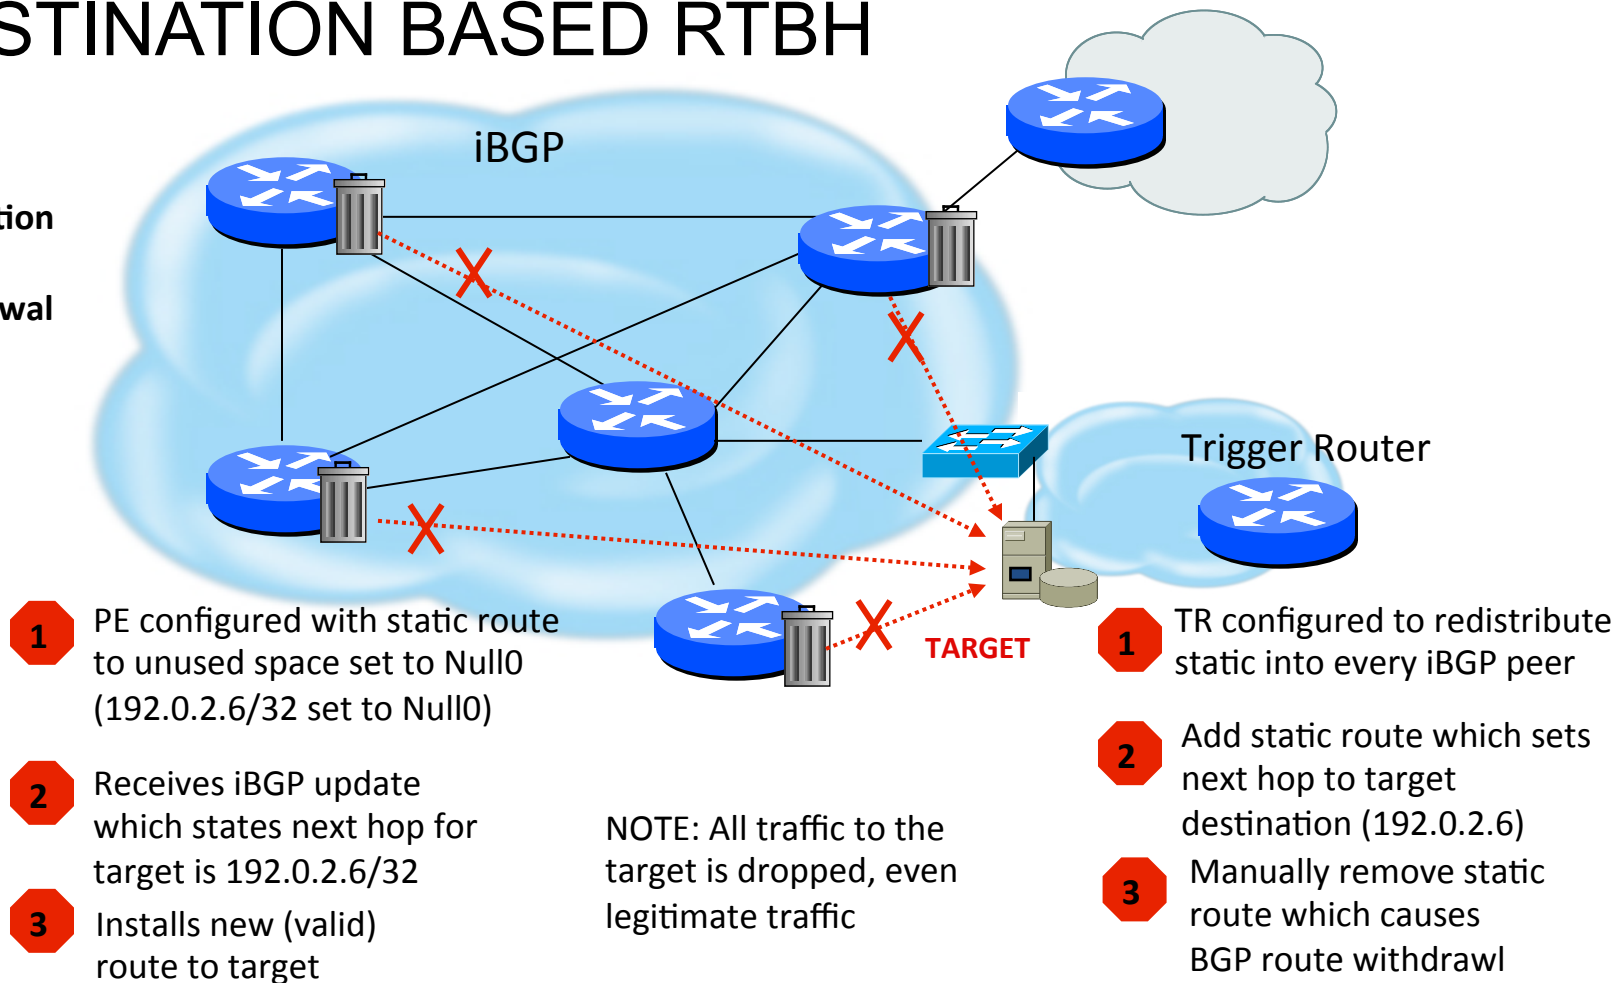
STINATION BASED RTBH

tion

wal

iBGP

Trigger Router

TARGET

1 PE configured with static route to unused space set to Null0 (192.0.2.6/32 set to Null0)

2 Receives iBGP update which states next hop for target is 192.0.2.6/32

3 Installs new (valid) route to target

NOTE: All traffic to the target is dropped, even legitimate traffic

1 TR configured to redistribute static into every iBGP peer

2 Add static route which sets next hop to target destination (192.0.2.6)

3 Manually remove static route which causes BGP route withdrawl